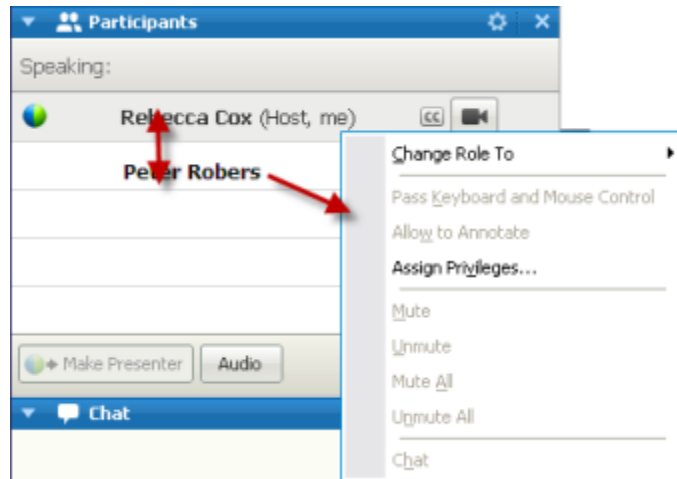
Participants

Speaking:

Rebecca Cox (Host, me)

CC

Peter Robers

Make Presenter

Audio

Chat

Change Role To

Pass Keyboard and Mouse Control

Allow to Annotate

Assign Privileges...

Mute

Unmute

Mute All

Unmute All

Chat